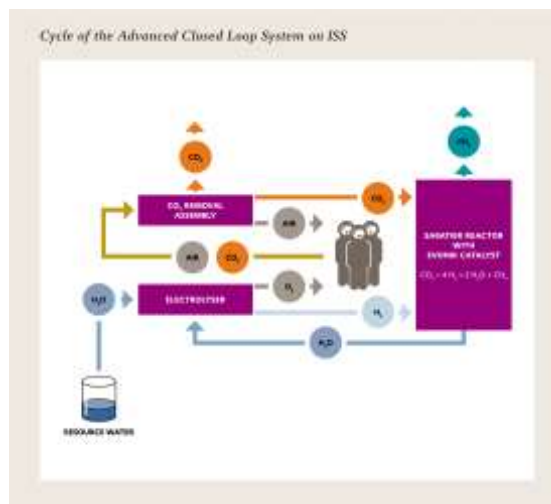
Cycle of the Advanced Closed Loop System on ISS

$CO_2$

$CH_4$

$CO_2$ REMOVAL ASSEMBLY

$CO_2$

AIR

SABATIER REACTOR WITH EVONIK CATALYST

$CO_2 + 4H_2 \rightarrow 2H_2O + CH_4$

AIR

$CO_2$

$H_2O$

ELECTROLYSER

$O_2$

$H_2$

$H_2O$

RESOURCE WATER